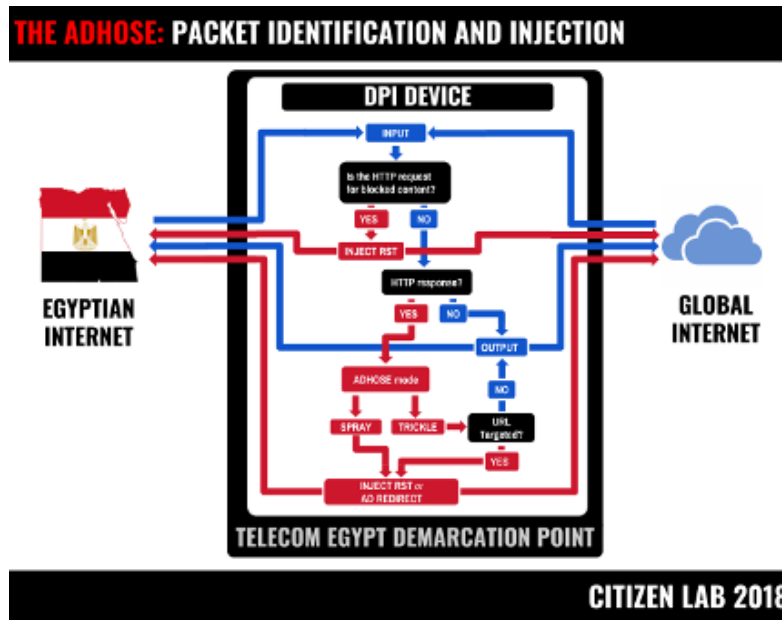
THE ADHOSE: PACKET IDENTIFICATION AND INJECTION

DPI DEVICE

INPUT

Is the HTTP request for blocked content?

YES

NO

INJECT RST

HTTP response?

YES

NO

OUTPUT

ADHOSE mode

NO

SPRAY

TRICKLE

URL targeted?

YES

INJECT RST or AD REDIRECT

EGYPTIAN INTERNET

GLOBAL INTERNET

TELECOM EGYPT DEMARCATION POINT

CITIZEN LAB 2018